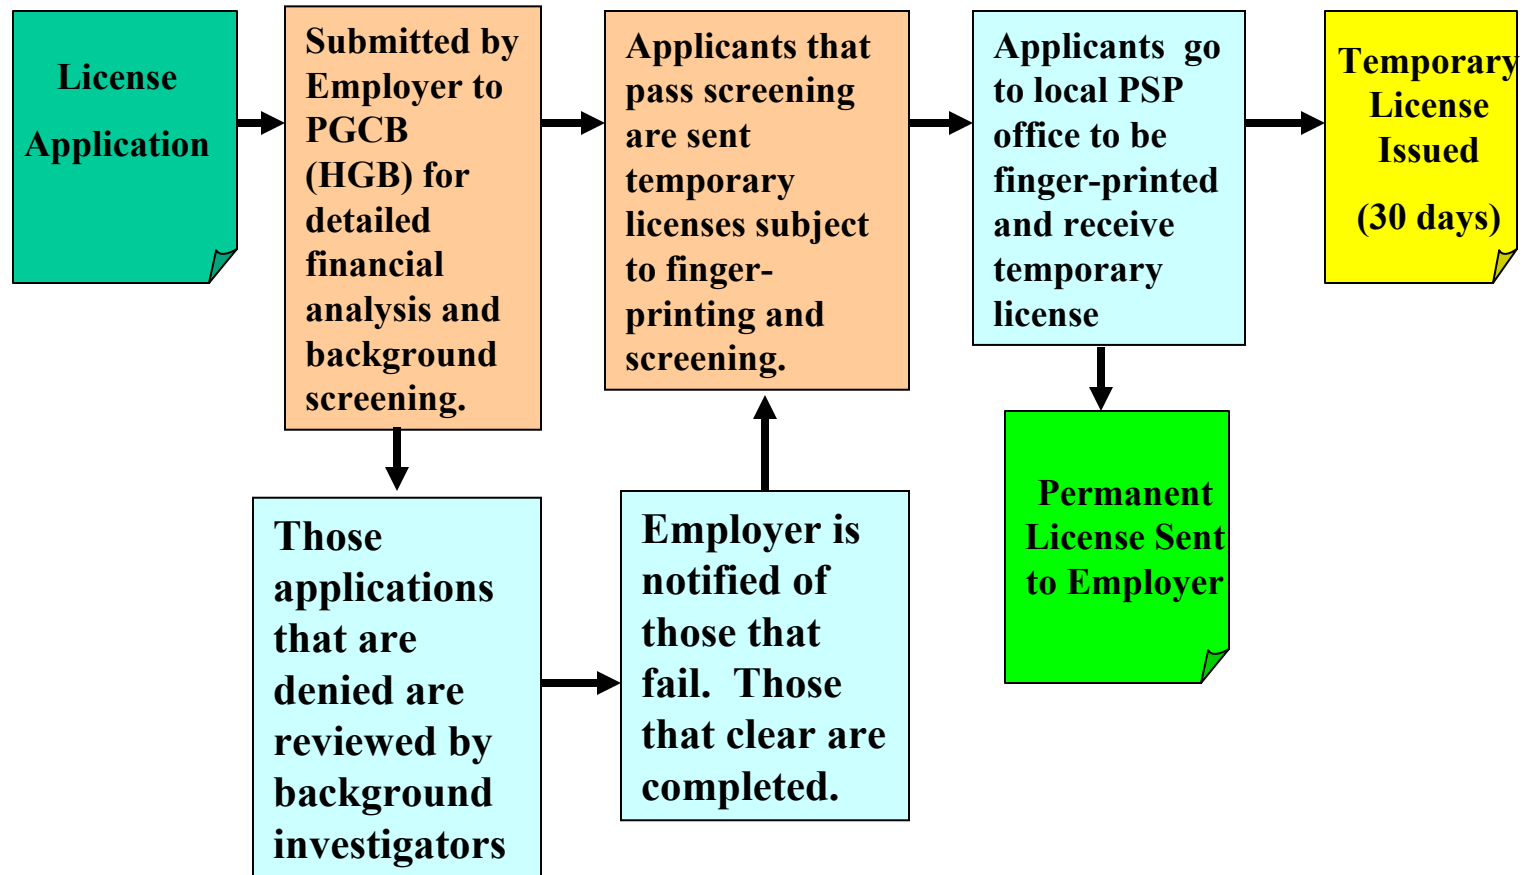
License Application

Submitted by Employer to PGCB (HGB) for detailed financial analysis and background screening.

Applicants that pass screening are sent temporary licenses subject to finger-printing and screening.

Applicants go to local PSP office to be finger-printed and receive temporary license

Temporary License Issued (30 days)

Those applications that are denied are reviewed by background investigators

Employer is notified of those that fail. Those that clear are completed.

Permanent License Sent to Employer